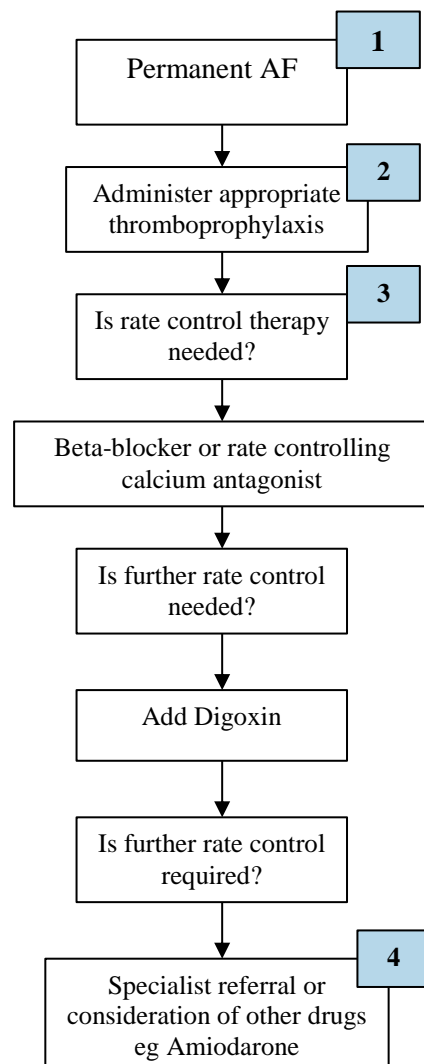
1
Permanent AF

2
Administer appropriate thromboprophylaxis

3
Is rate control therapy needed?

Beta-blocker or rate controlling calcium antagonist

Is further rate control needed?

Add Digoxin

Is further rate control required?

4
Specialist referral or consideration of other drugs eg Amiodarone